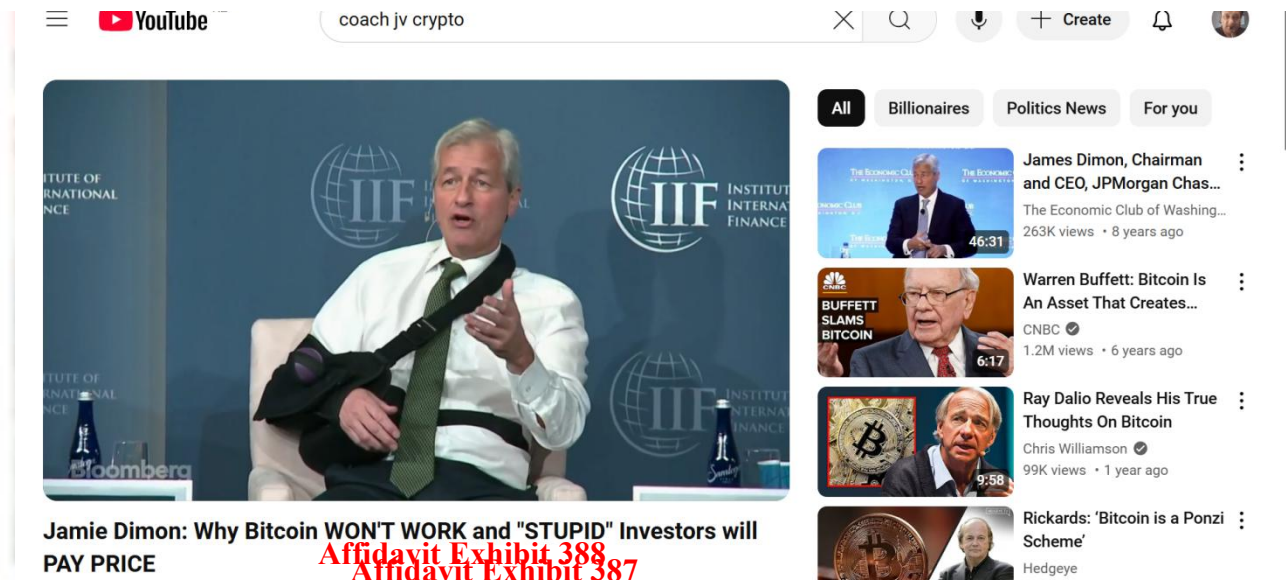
YouTube

coach jv crypto

Create

ITUTE OF
ERNATIONAL
NCE

IIF

INSTITUTE
INTERNATIONAL
FINANCE

ITUTE OF
RNATIONAL
NCE

IIF

INSTITUTE
INTERNATIONAL
INANCE

Bloomberg

Jamie Dimon: Why Bitcoin WON'T WORK and "STUPID" Investors will PAY PRICE

Affidavit Exhibit 388
Affidavit Exhibit 387

All
Billionaires
Politics News
For you

THE ECONOMIC CLUB OF WASHINGTON
46:31
James Dimon, Chairman and CEO, JPMorgan Chas...
The Economic Club of Washing...
263K views • 8 years ago

CNBC
BUFFETT SLAMS BITCOIN
6:17
Warren Buffett: Bitcoin Is An Asset That Creates...
CNBC
1.2M views • 6 years ago

9:58
Ray Dalio Reveals His True Thoughts On Bitcoin
Chris Williamson
99K views • 1 year ago

Rickards: ‘Bitcoin is a Ponzi Scheme’
Hedgeye